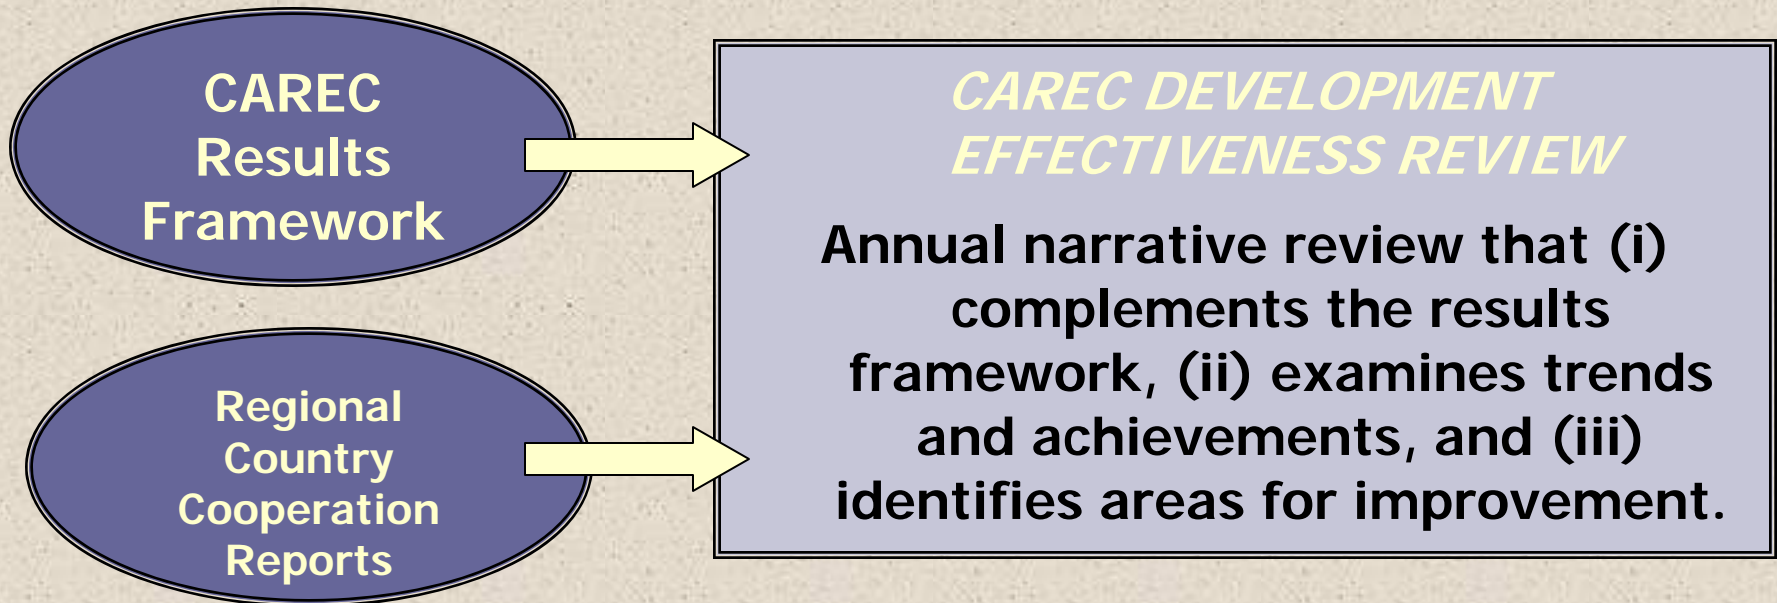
CAREC Results Framework

Regional Country Cooperation Reports

CAREC DEVELOPMENT EFFECTIVENESS REVIEW

Annual narrative review that (i) complements the results framework, (ii) examines trends and achievements, and (iii) identifies areas for improvement.